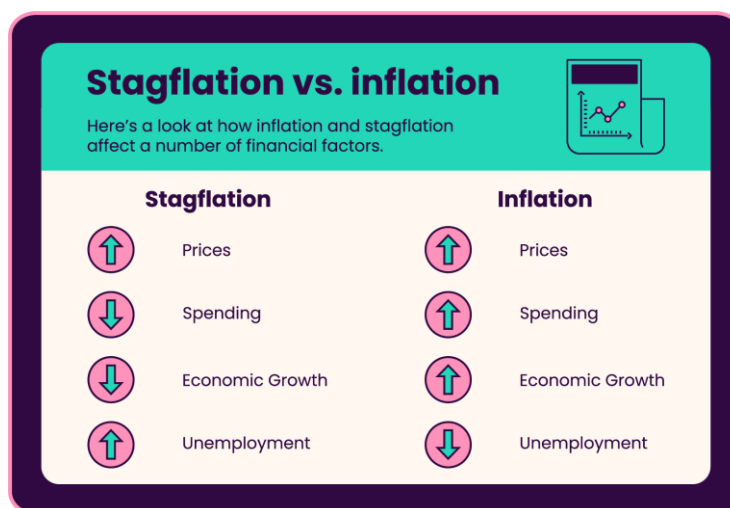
Stagflation vs. inflation

Here's a look at how inflation and stagflation affect a number of financial factors.

Stagflation

Prices

Spending

Economic Growth

Unemployment

Inflation

Prices

Spending

Economic Growth

Unemployment